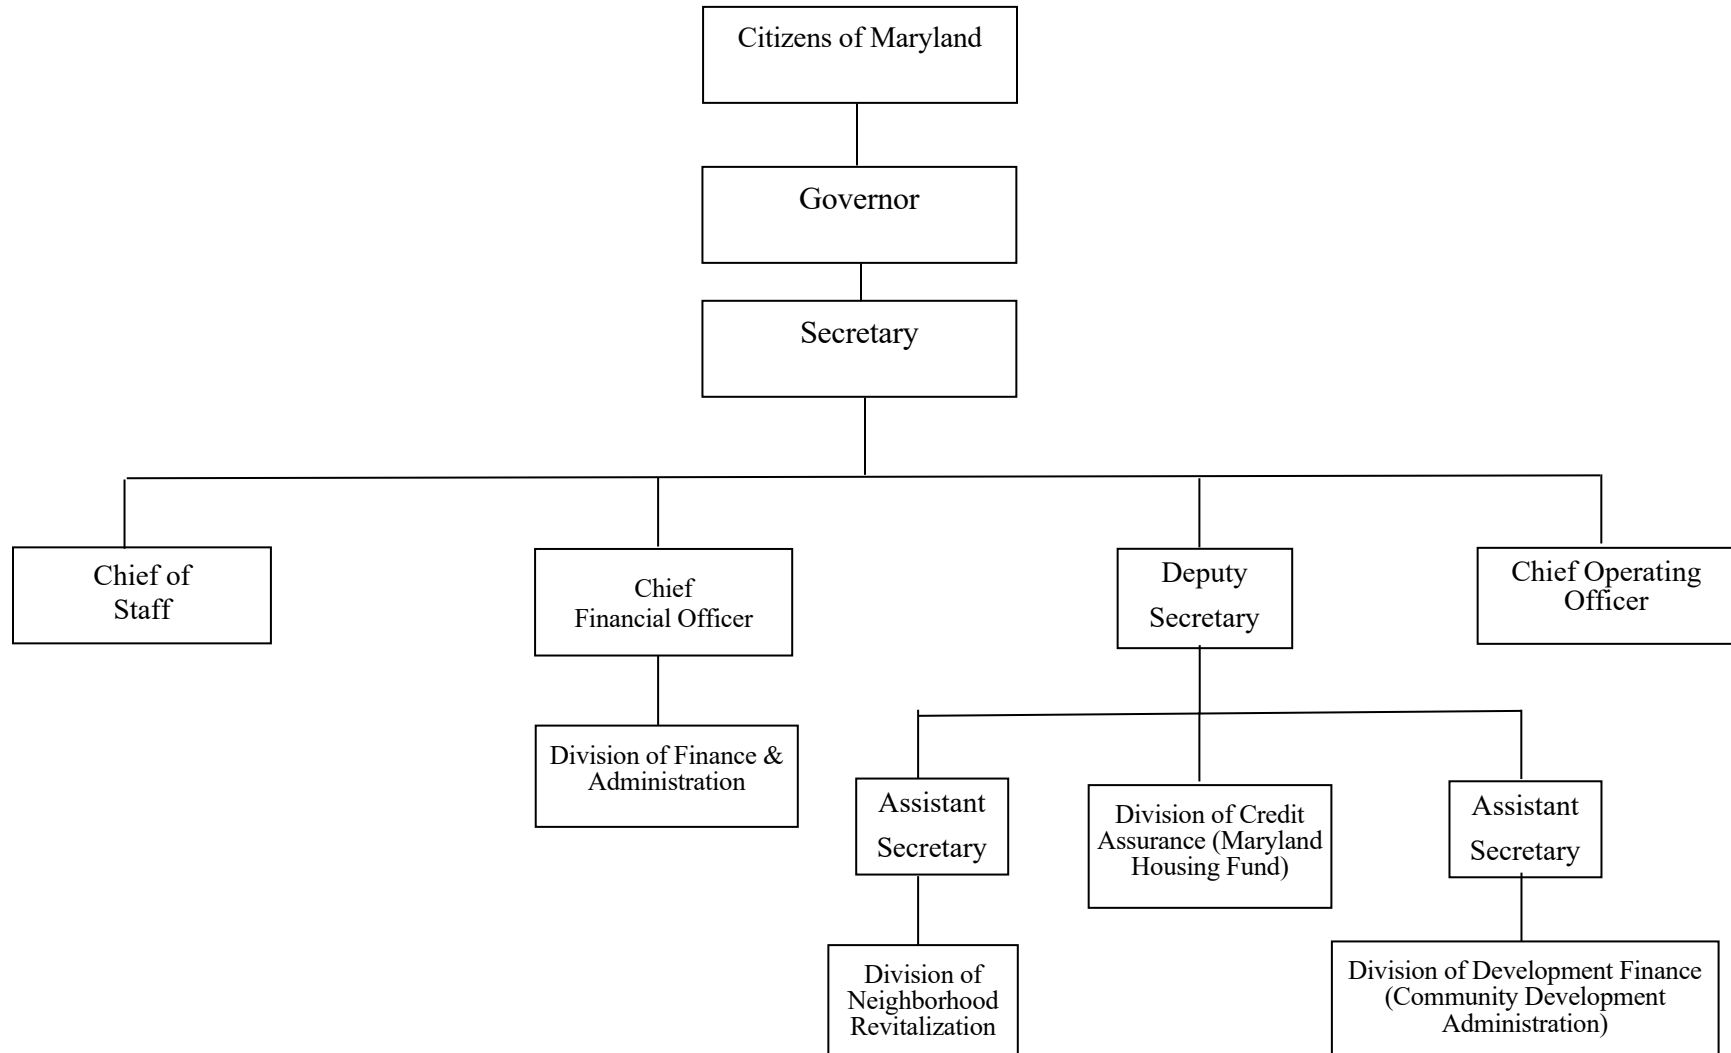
Citizens of Maryland

Governor

Secretary

Chief of Staff

Chief Financial Officer

Deputy Secretary

Chief Operating Officer

Division of Finance & Administration

Assistant Secretary

Division of Credit Assurance (Maryland Housing Fund)

Assistant Secretary

Division of Neighborhood Revitalization

Division of Development Finance (Community Development Administration)